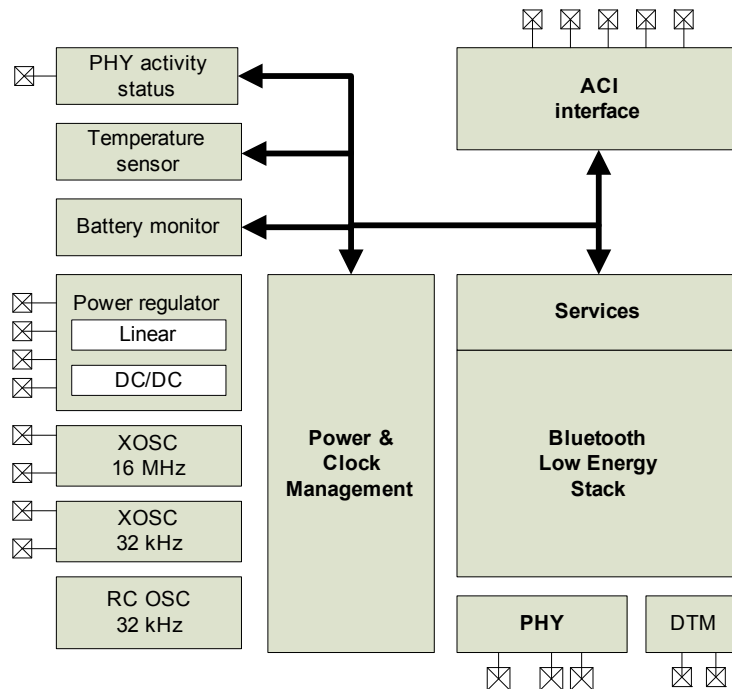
PHY activity status

Temperature sensor

Battery monitor

ACI interface

Power regulator

Linear

DC/DC

XOSC 16 MHz

XOSC 32 kHz

RC OSC 32 kHz

Power & Clock Management

Services

Bluetooth Low Energy Stack

PHY

DTM